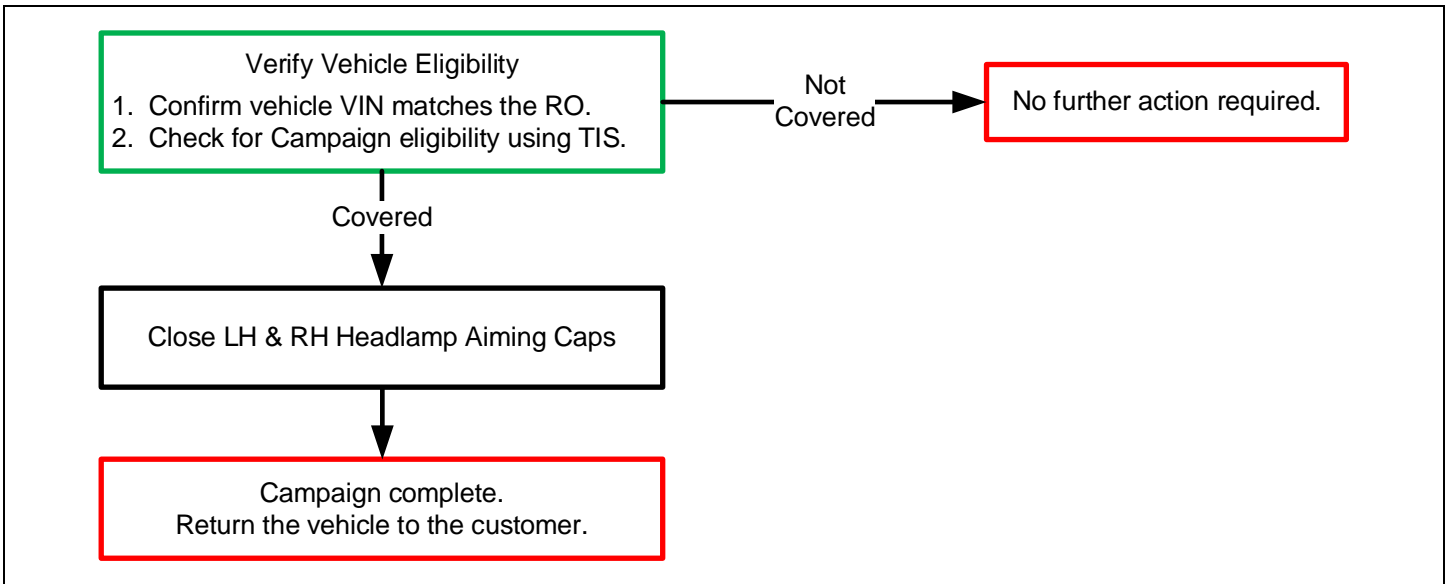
Verify Vehicle Eligibility
1. Confirm vehicle VIN matches the RO.
2. Check for Campaign eligibility using TIS.

Not Covered

No further action required.

Covered

Close LH & RH Headlamp Aiming Caps

Campaign complete.
Return the vehicle to the customer.